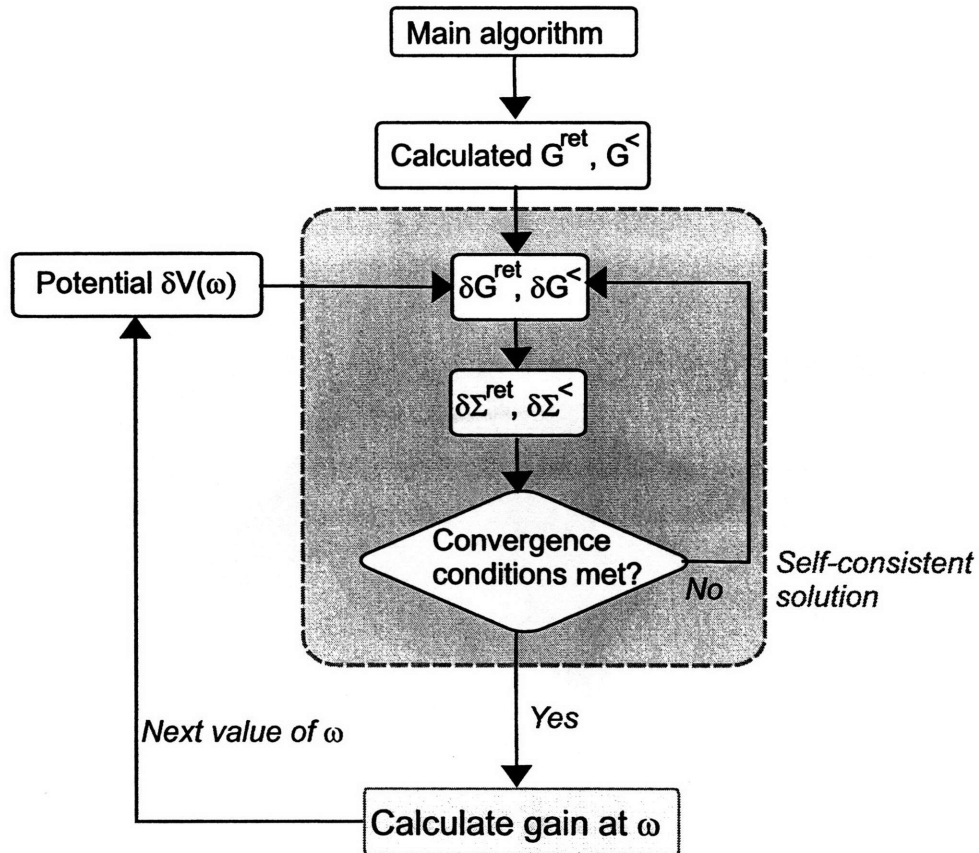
Main algorithm

Calculated $G^{ret}$, $G^{<}$

Potential $\delta V(\omega)$

$\delta G^{ret}$, $\delta G^{<}$

$\delta \Sigma^{ret}$, $\delta \Sigma^{<}$

Convergence conditions met?

No

Self-consistent solution

Yes

Next value of $\omega$

Calculate gain at $\omega$